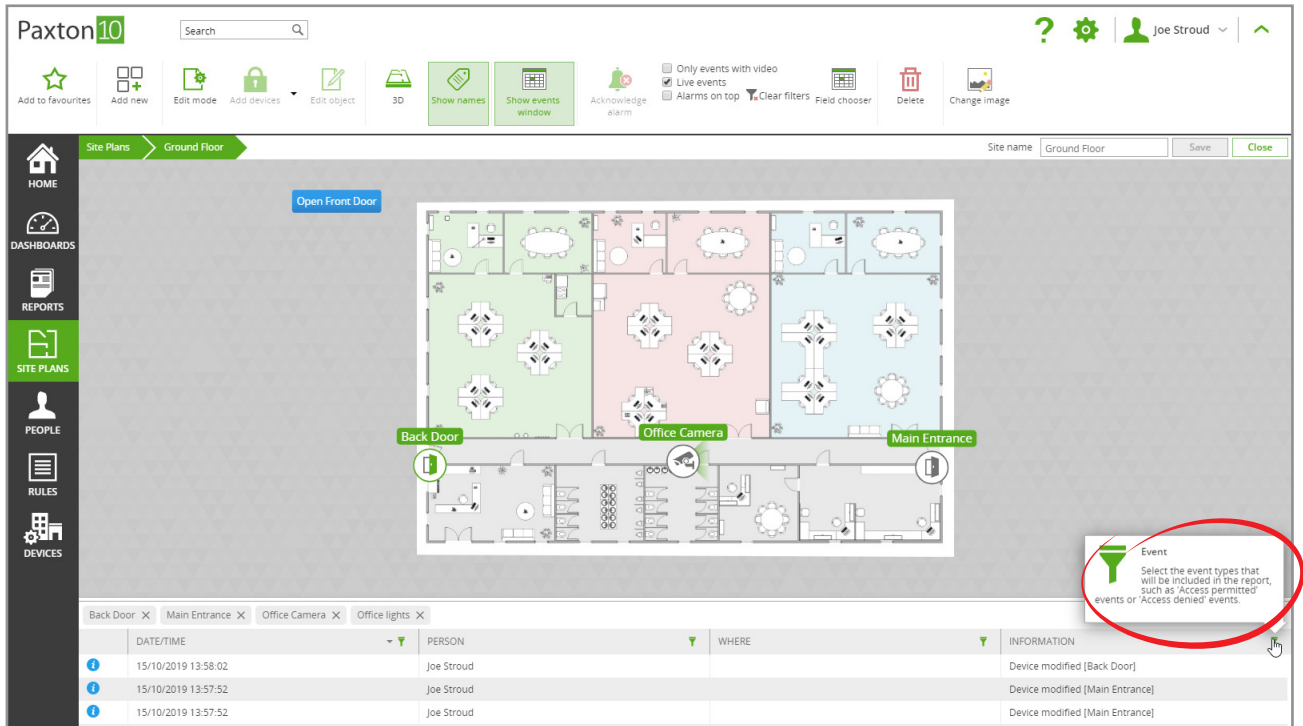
Paxton10

Search

Joe Stroud

Add to favourites
Add new
Edit mode
Add devices
Edit object
3D
Show names
Show events window
Acknowledge alarm
Only events with video
Live events
Alarms on top
Clear filters
Field chooser
Delete
Change image

HOME
DASHBOARDS
REPORTS
SITE PLANS
PEOPLE
RULES
DEVICES

Site Plans
Ground Floor

Site name Ground Floor
Save
Close

Open Front Door

Back Door
Office Camera
Main Entrance

Event
Select the event types that will be included in the report, such as 'Access permitted' events or 'Access denied' events.

Back Door ✕ Main Entrance ✕ Office Camera ✕ Office lights ✕

| | DATE/TIME | PERSON | WHERE | INFORMATION |
|---|---|---|---|---|
| | 15/10/2019 13:58:02 | Joe Stroud | | Device modified [Back Door] |
| | 15/10/2019 13:57:52 | Joe Stroud | | Device modified [Main Entrance] |
| | 15/10/2019 13:57:52 | Joe Stroud | | Device modified [Main Entrance] |